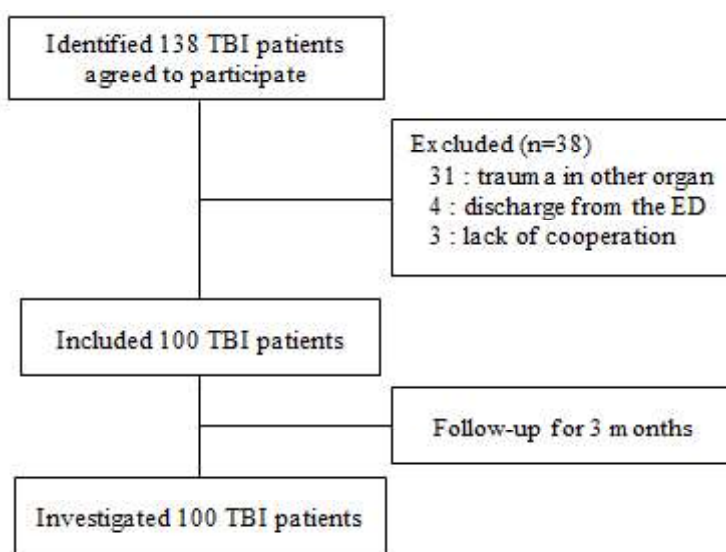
Identified 138 TBI patients agreed to participate

Excluded (n=38)
31 : trauma in other organ
4 : discharge from the ED
3 : lack of cooperation

Included 100 TBI patients

Follow-up for 3 months

Investigated 100 TBI patients